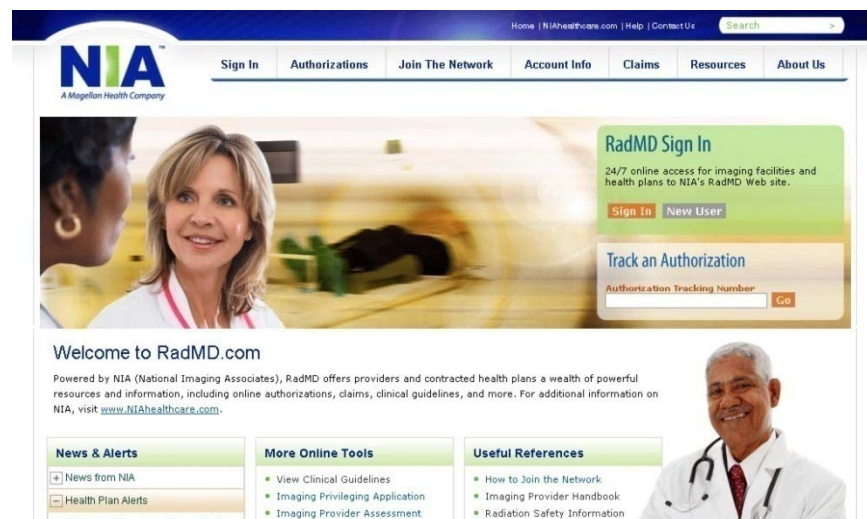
Home | NIAhealthcare.com | Help | Contact Us

Search

NIA™
A Magellan Health Company

Sign In | Authorizations | Join The Network | Account Info | Claims | Resources | About Us

RadMD Sign In

24/7 online access for imaging facilities and health plans to NIA's RadMD Web site.

Sign In New User

Track an Authorization

Authorization Tracking Number

Go

Welcome to RadMD.com

Powered by NIA (National Imaging Associates), RadMD offers providers and contracted health plans a wealth of powerful resources and information, including online authorizations, claims, clinical guidelines, and more. For additional information on NIA, visit www.NIAhealthcare.com.

News & Alerts

+ News from NIA

− Health Plan Alerts

More Online Tools

• View Clinical Guidelines
• Imaging Privileging Application
• Imaging Provider Assessment

Useful References

• How to Join the Network
• Imaging Provider Handbook
• Radiation Safety Information